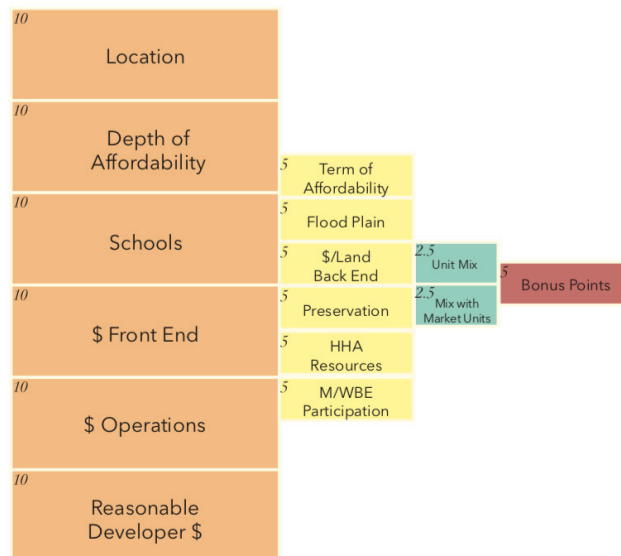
10
Location

10
Depth of Affordability

10
Schools

10
\$ Front End

10
\$ Operations

10
Reasonable Developer \$

5
Term of Affordability

5
Flood Plain

5
\$/Land Back End

5
Preservation

5
HHA Resources

5
M/WBE Participation

2.5
Unit Mix

2.5
Mix with Market Units

5
Bonus Points